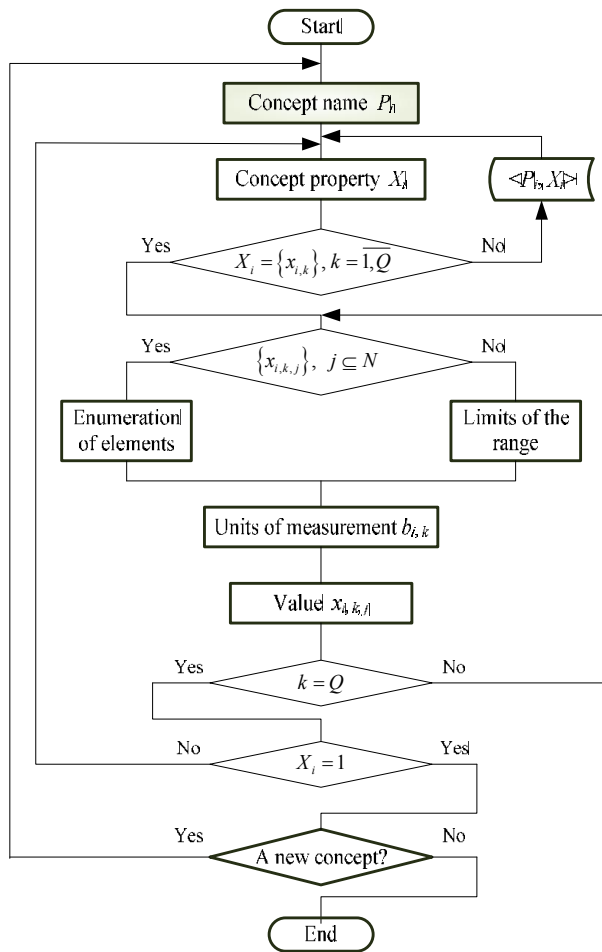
Start

Concept name $P_i$

Concept property $X_i$

$\langle P_i, X_i \rangle$

Yes

$X_i = \{x_{i,k}\}, k = \overline{1,Q}$

No

Yes

$\{x_{i,k,j}\}, \ j \subseteq N$

No

Enumeration of elements

Limits of the range

Units of measurement $b_{i,k}$

Value $x_{i,k,j}$

Yes

$k = Q$

No

No

$X_i = 1$

Yes

Yes

A new concept?

No

End